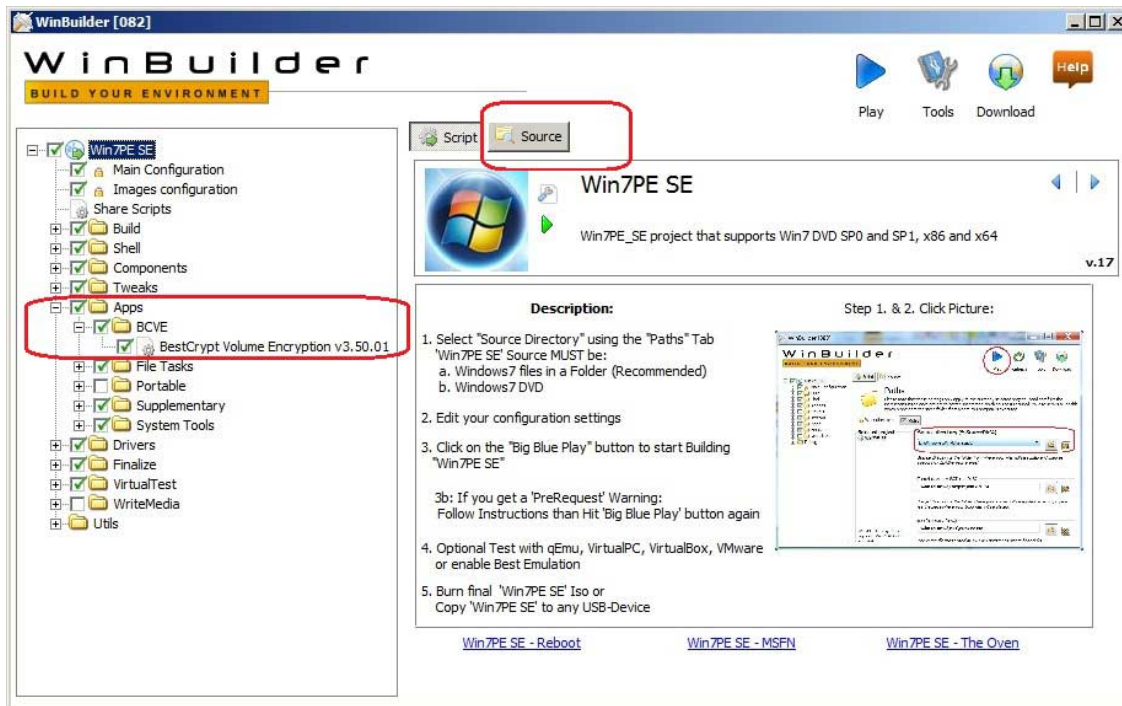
WinBuilder [082]

WinBuilder
BUILD YOUR ENVIRONMENT

Play Tools Download Help

Win7PE SE
Main Configuration
Images configuration
Share Scripts
Build
Shell
Components
Tweaks
Apps
BCVE
BestCrypt Volume Encryption v3.50.01
File Tasks
Portable
Supplementary
System Tools
Drivers
Finalize
VirtualTest
WriteMedia
Utils

Script Source

Win7PE SE

Win7PE_SE project that supports Win7 DVD SP0 and SP1, x86 and x64

v.17

Description:

1. Select "Source Directory" using the "Paths" Tab 'Win7PE SE' Source MUST be:
a. Windows7 files in a Folder (Recommended)
b. Windows7 DVD

2. Edit your configuration settings

3. Click on the "Big Blue Play" button to start Building "Win7PE SE"

3b: If you get a 'PreRequest' Warning:
Follow Instructions than Hit 'Big Blue Play' button again

4. Optional Test with qEmu, VirtualPC, VirtualBox, VMware or enable Best Emulation

5. Burn final 'Win7PE SE' Iso or
Copy 'Win7PE SE' to any USB-Device

Step 1. & 2. Click Picture:

WinBuilder

Win7PE SE - Reboot Win7PE SE - MSFN Win7PE SE - The Oven